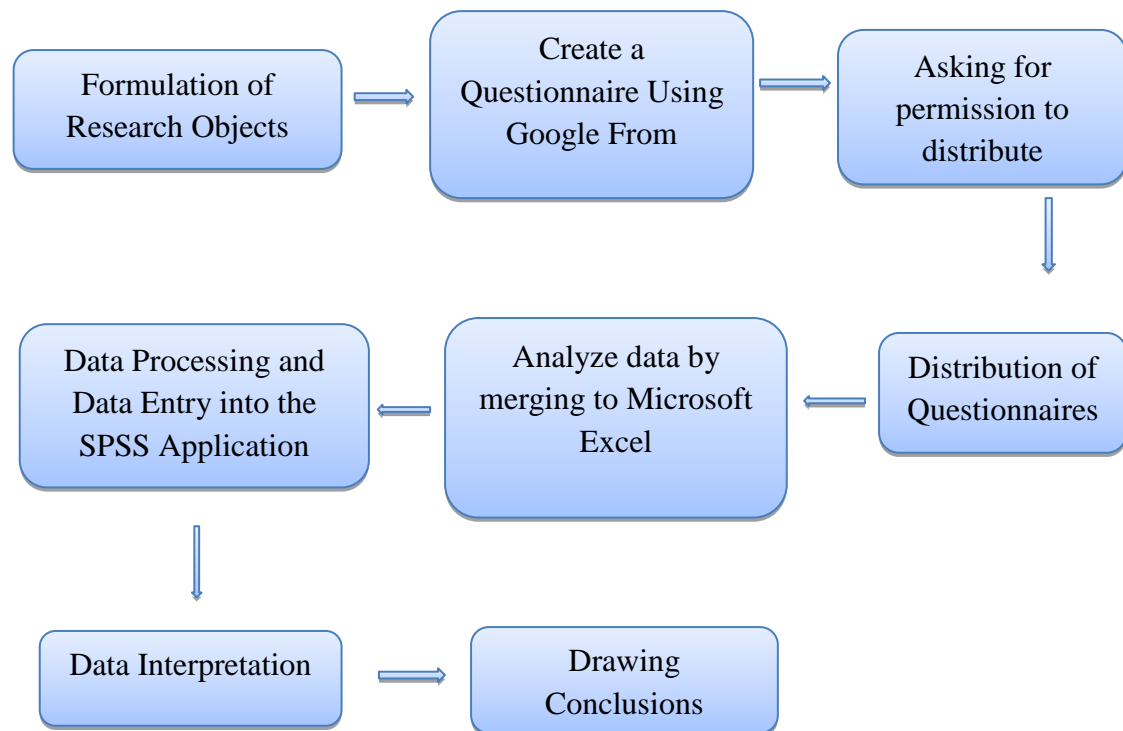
Formulation of Research Objects

Create a Questionnaire Using Google From

Asking for permission to distribute

Distribution of Questionnaires

Analyze data by merging to Microsoft Excel

Data Processing and Data Entry into the SPSS Application

Data Interpretation

Drawing Conclusions